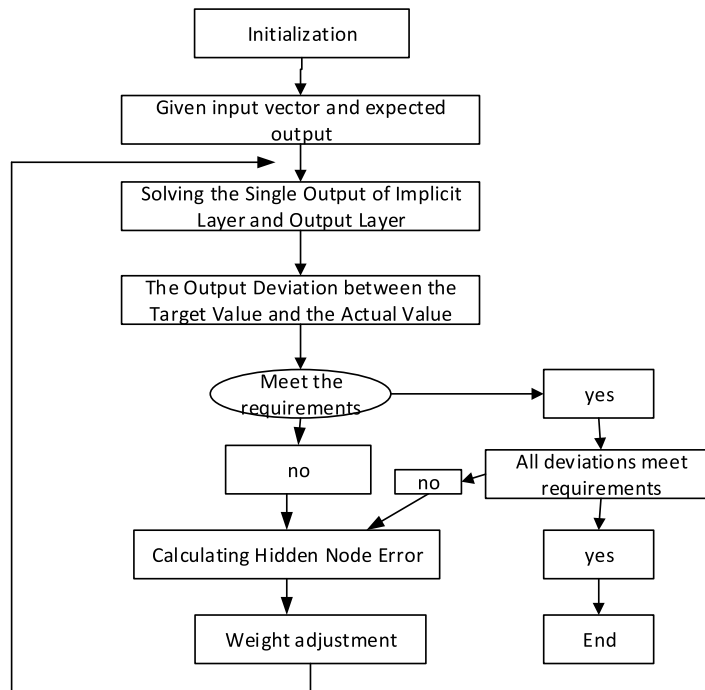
Initialization

Given input vector and expected output

Solving the Single Output of Implicit Layer and Output Layer

The Output Deviation between the Target Value and the Actual Value

Meet the requirements

yes

no

All deviations meet requirements

no

Calculating Hidden Node Error

yes

Weight adjustment

End